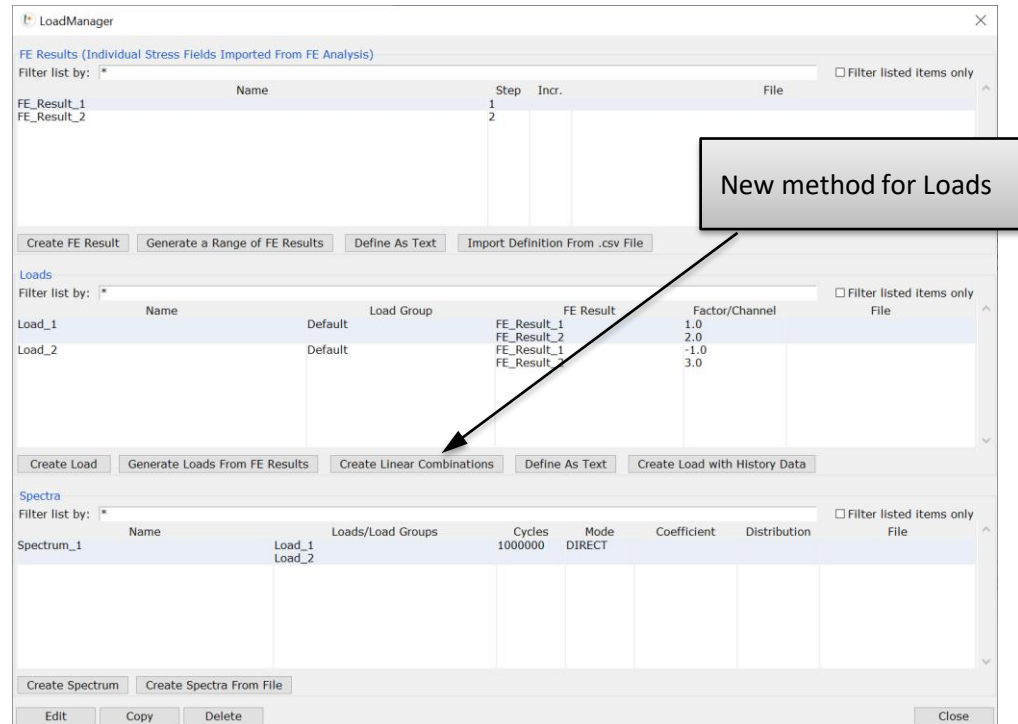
LoadManager

FE Results (Individual Stress Fields Imported From FE Analysis)
Filter list by: *
☐ Filter listed items only

| Name | Step | Incr. | File |
|---|---|---|---|
| FE_Result_1 | 1 | | |
| FE_Result_2 | 2 | | |

New method for Loads

Create FE Result
Generate a Range of FE Results
Define As Text
Import Definition From .csv File

Loads
Filter list by: *
☐ Filter listed items only

| Name | Load Group | FE Result | Factor/Channel | File |
|---|---|---|---|---|
| Load_1 | Default | FE_Result_1<br>FE_Result_2 | 1.0<br>2.0 | |
| Load_2 | Default | FE_Result_1<br>FE_Result_2 | -1.0<br>3.0 | |

Create Load
Generate Loads From FE Results
Create Linear Combinations
Define As Text
Create Load with History Data

Spectra
Filter list by: *
☐ Filter listed items only

| Name | Loads/Load Groups | Cycles | Mode | Coefficient | Distribution | File |
|---|---|---|---|---|---|---|
| Spectrum_1 | Load_1<br>Load_2 | 1000000 | DIRECT | | | |

Create Spectrum
Create Spectra From File

Edit
Copy
Delete
Close